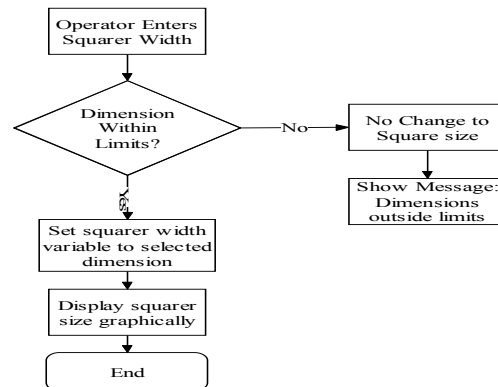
Operator Enters Squarer Width

Dimension Within Limits?

No

No Change to Square size

Show Message: Dimensions outside limits

Yes

Set squarer width variable to selected dimension

Display squarer size graphically

End